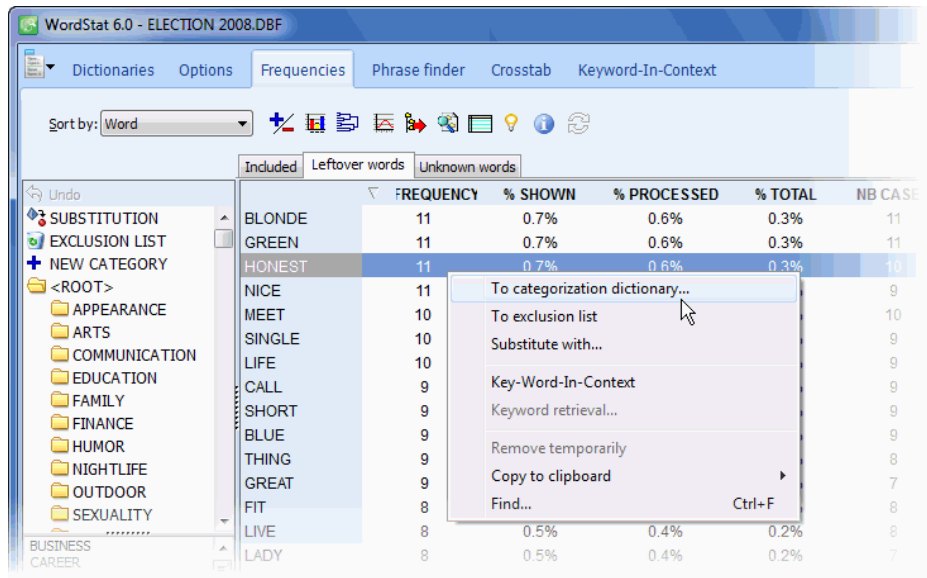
WordStat 6.0 - ELECTION 2008.DBF

Dictionaries Options Frequencies Phrase finder Crosstab Keyword-In-Context

Sort by: Word

Included Leftover words Unknown words

Undo
SUBSTITUTION
EXCLUSION LIST
NEW CATEGORY
<ROOT>
APPEARANCE
ARTS
COMMUNICATION
EDUCATION
FAMILY
FINANCE
HUMOR
NIGHTLIFE
OUTDOOR
SEXUALITY
BUSINESS
CAREER

| | FREQUENCY | % SHOWN | % PROCESSED | % TOTAL | NB CASE |
|---|---|---|---|---|---|
| BLONDE | 11 | 0.7% | 0.6% | 0.3% | 11 |
| GREEN | 11 | 0.7% | 0.6% | 0.3% | 11 |
| HONEST | 11 | 0.7% | 0.6% | 0.3% | 10 |
| NICE | 11 | | | | 9 |
| MEET | 10 | | | | 10 |
| SINGLE | 10 | | | | 9 |
| LIFE | 10 | | | | 9 |
| CALL | 9 | | | | 9 |
| SHORT | 9 | | | | 9 |
| BLUE | 9 | | | | 9 |
| THING | 9 | | | | 8 |
| GREAT | 9 | | | | 7 |
| FIT | 8 | | | | 8 |
| LIVE | 8 | 0.5% | 0.4% | 0.2% | 8 |
| LADY | 8 | 0.5% | 0.4% | 0.2% | 7 |

To categorization dictionary...
To exclusion list
Substitute with...
Key-Word-In-Context
Keyword retrieval...
Remove temporarily
Copy to clipboard
Find... Ctrl+F